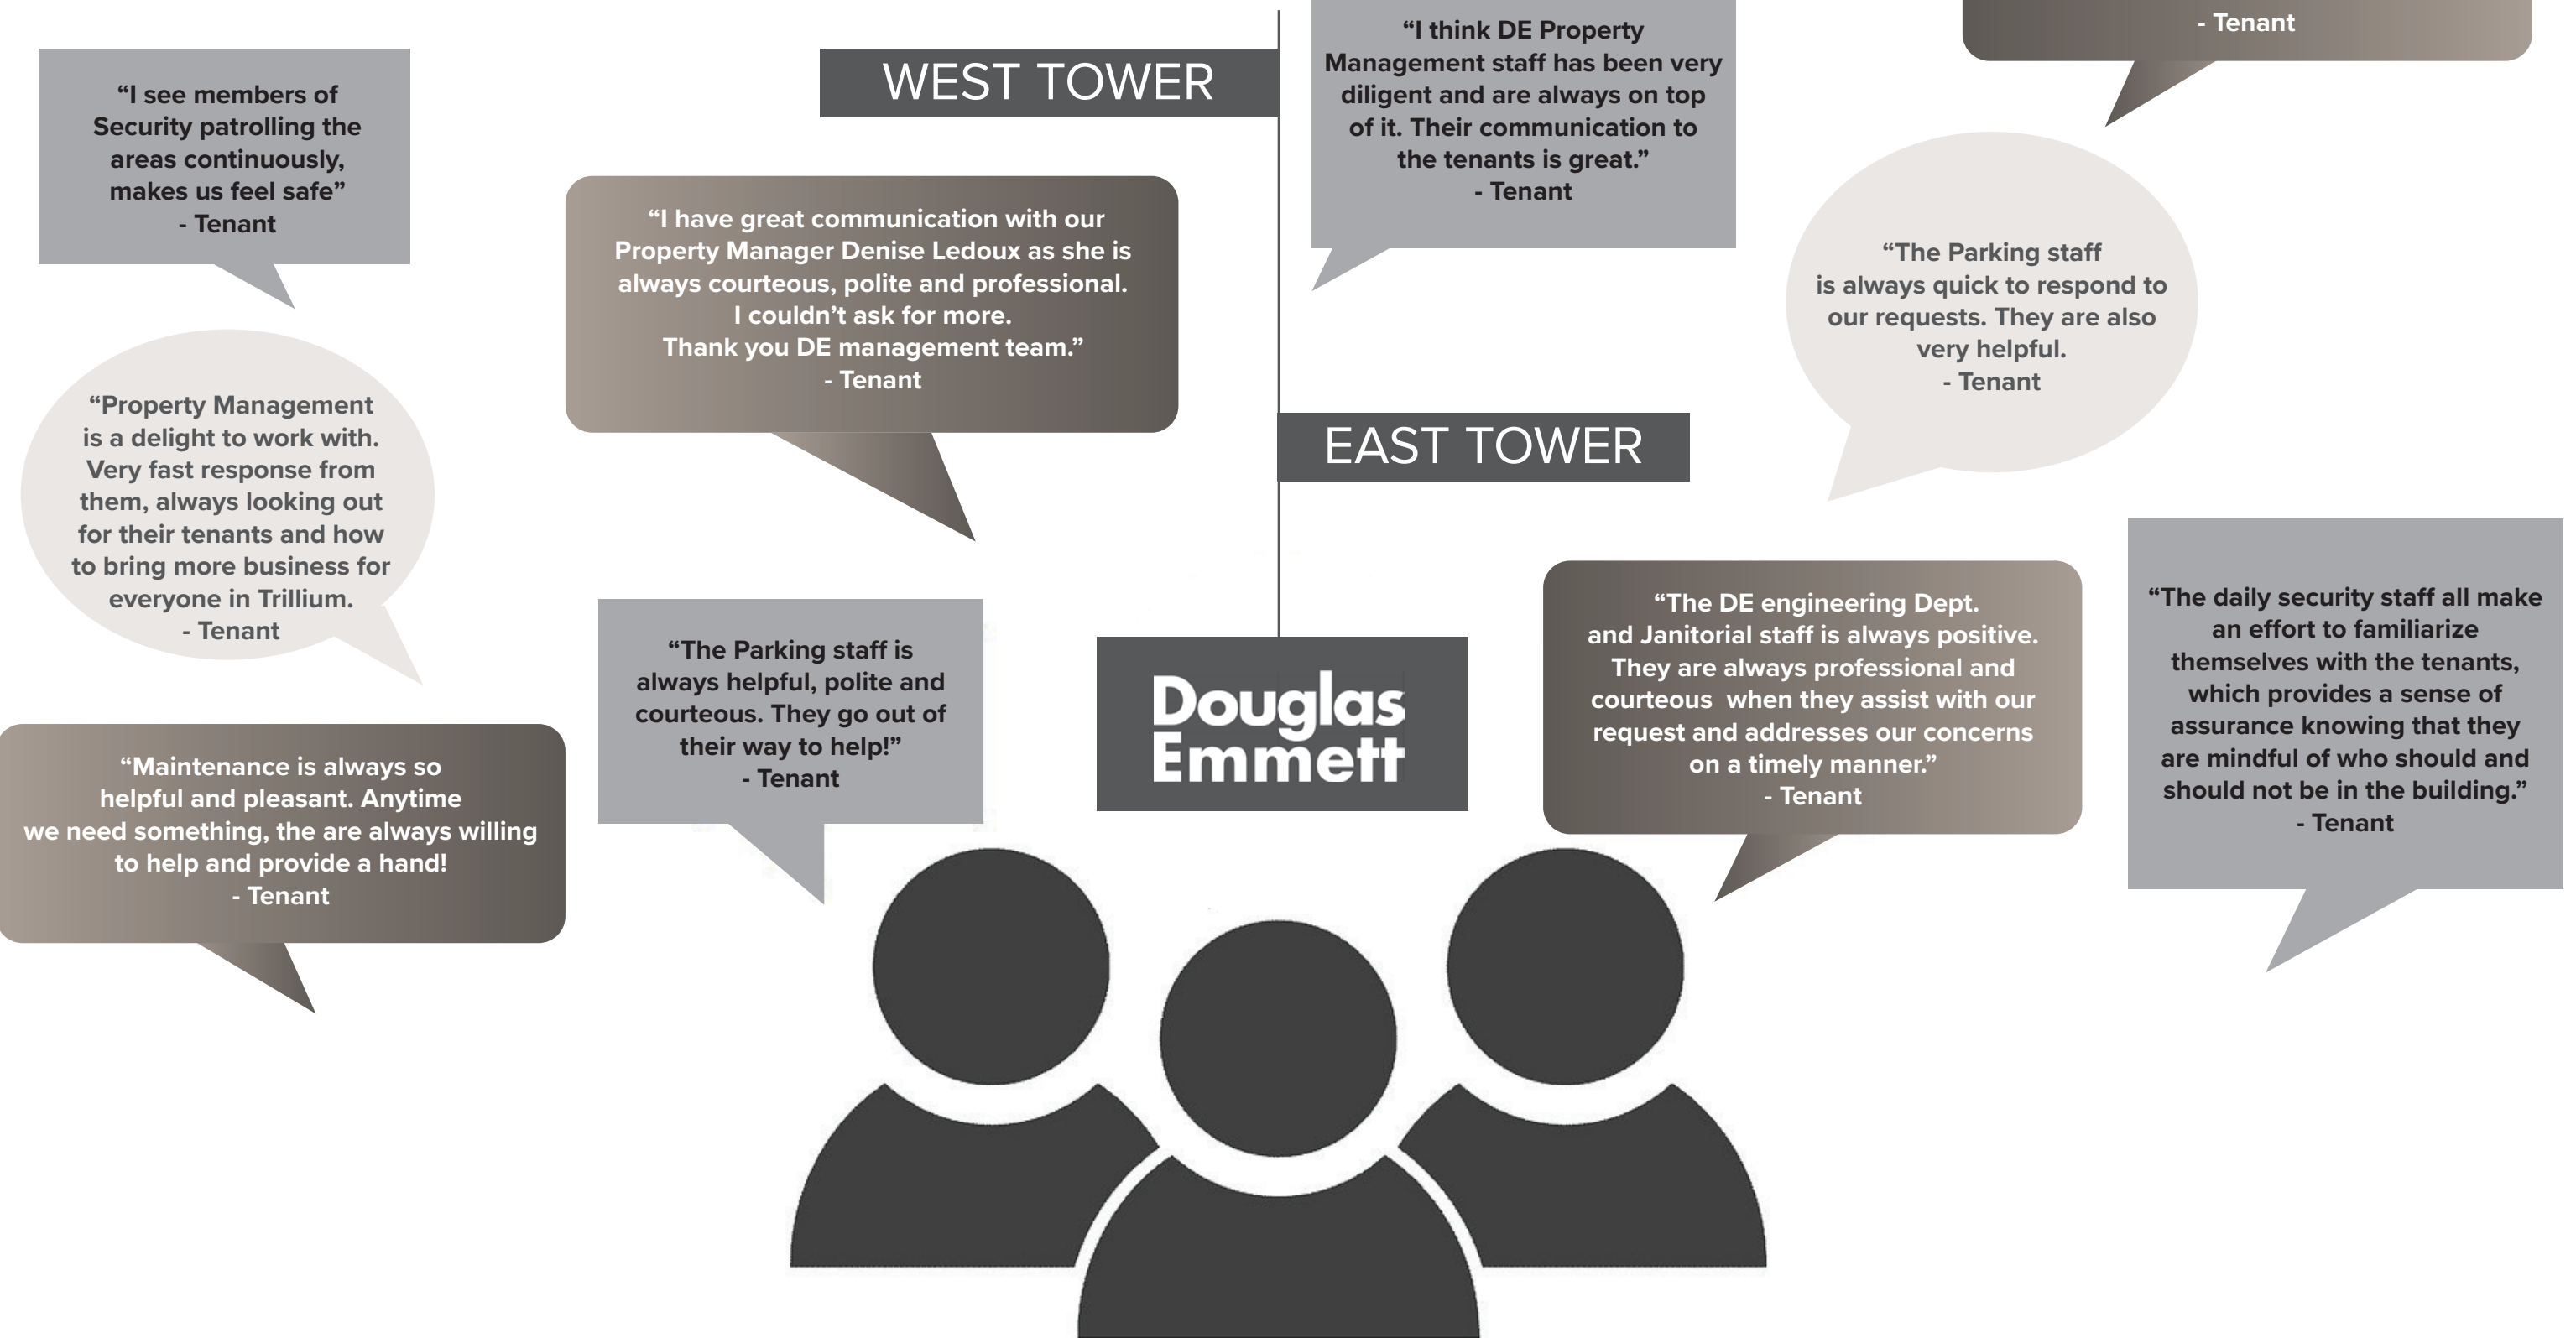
- Tenant

WEST TOWER

"I see members of Security patrolling the areas continuously, makes us feel safe"
- Tenant

"I think DE Property Management staff has been very diligent and are always on top of it. Their communication to the tenants is great."
- Tenant

"I have great communication with our Property Manager Denise Ledoux as she is always courteous, polite and professional. I couldn't ask for more. Thank you DE management team."
- Tenant

"The Parking staff is always quick to respond to our requests. They are also very helpful.
- Tenant

"Property Management is a delight to work with. Very fast response from them, always looking out for their tenants and how to bring more business for everyone in Trillium.
- Tenant

EAST TOWER

"The Parking staff is always helpful, polite and courteous. They go out of their way to help!"
- Tenant

Douglas Emmett

"The DE engineering Dept. and Janitorial staff is always positive. They are always professional and courteous when they assist with our request and addresses our concerns on a timely manner."
- Tenant

"The daily security staff all make an effort to familiarize themselves with the tenants, which provides a sense of assurance knowing that they are mindful of who should and should not be in the building."
- Tenant

"Maintenance is always so helpful and pleasant. Anytime we need something, the are always willing to help and provide a hand!
- Tenant